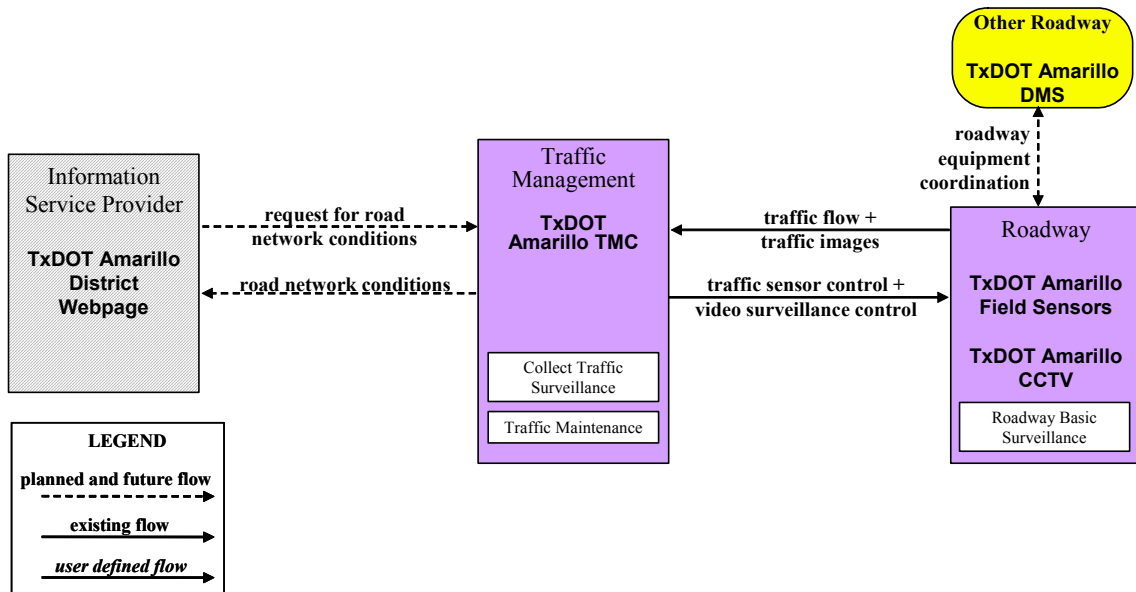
Other Roadway

TxDOT Amarillo DMS

roadway equipment coordination

Information Service Provider

TxDOT Amarillo District Webpage

request for road network conditions

road network conditions

Traffic Management

TxDOT Amarillo TMC

Collect Traffic Surveillance

Traffic Maintenance

traffic flow + traffic images

traffic sensor control + video surveillance control

Roadway

TxDOT Amarillo Field Sensors

TxDOT Amarillo CCTV

Roadway Basic Surveillance

LEGEND

planned and future flow

existing flow

user defined flow